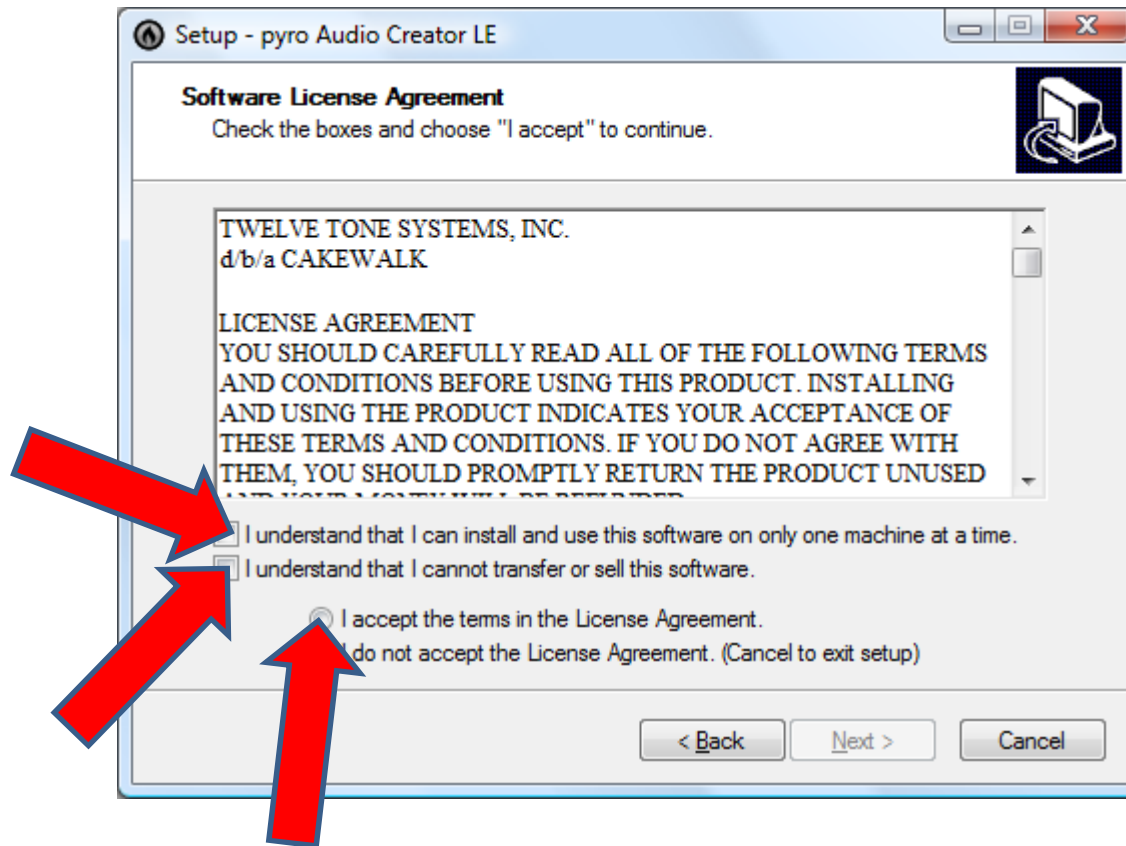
Setup - pyro Audio Creator LE

Software License Agreement
Check the boxes and choose "I accept" to continue.

TWELVE TONE SYSTEMS, INC.
d/b/a CAKEWALK

LICENSE AGREEMENT
YOU SHOULD CAREFULLY READ ALL OF THE FOLLOWING TERMS AND CONDITIONS BEFORE USING THIS PRODUCT. INSTALLING AND USING THE PRODUCT INDICATES YOUR ACCEPTANCE OF THESE TERMS AND CONDITIONS. IF YOU DO NOT AGREE WITH THEM, YOU SHOULD PROMPTLY RETURN THE PRODUCT UNUSED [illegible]

I understand that I can install and use this software on only one machine at a time.
I understand that I cannot transfer or sell this software.

I accept the terms in the License Agreement.
I do not accept the License Agreement. (Cancel to exit setup)

< Back Next > Cancel